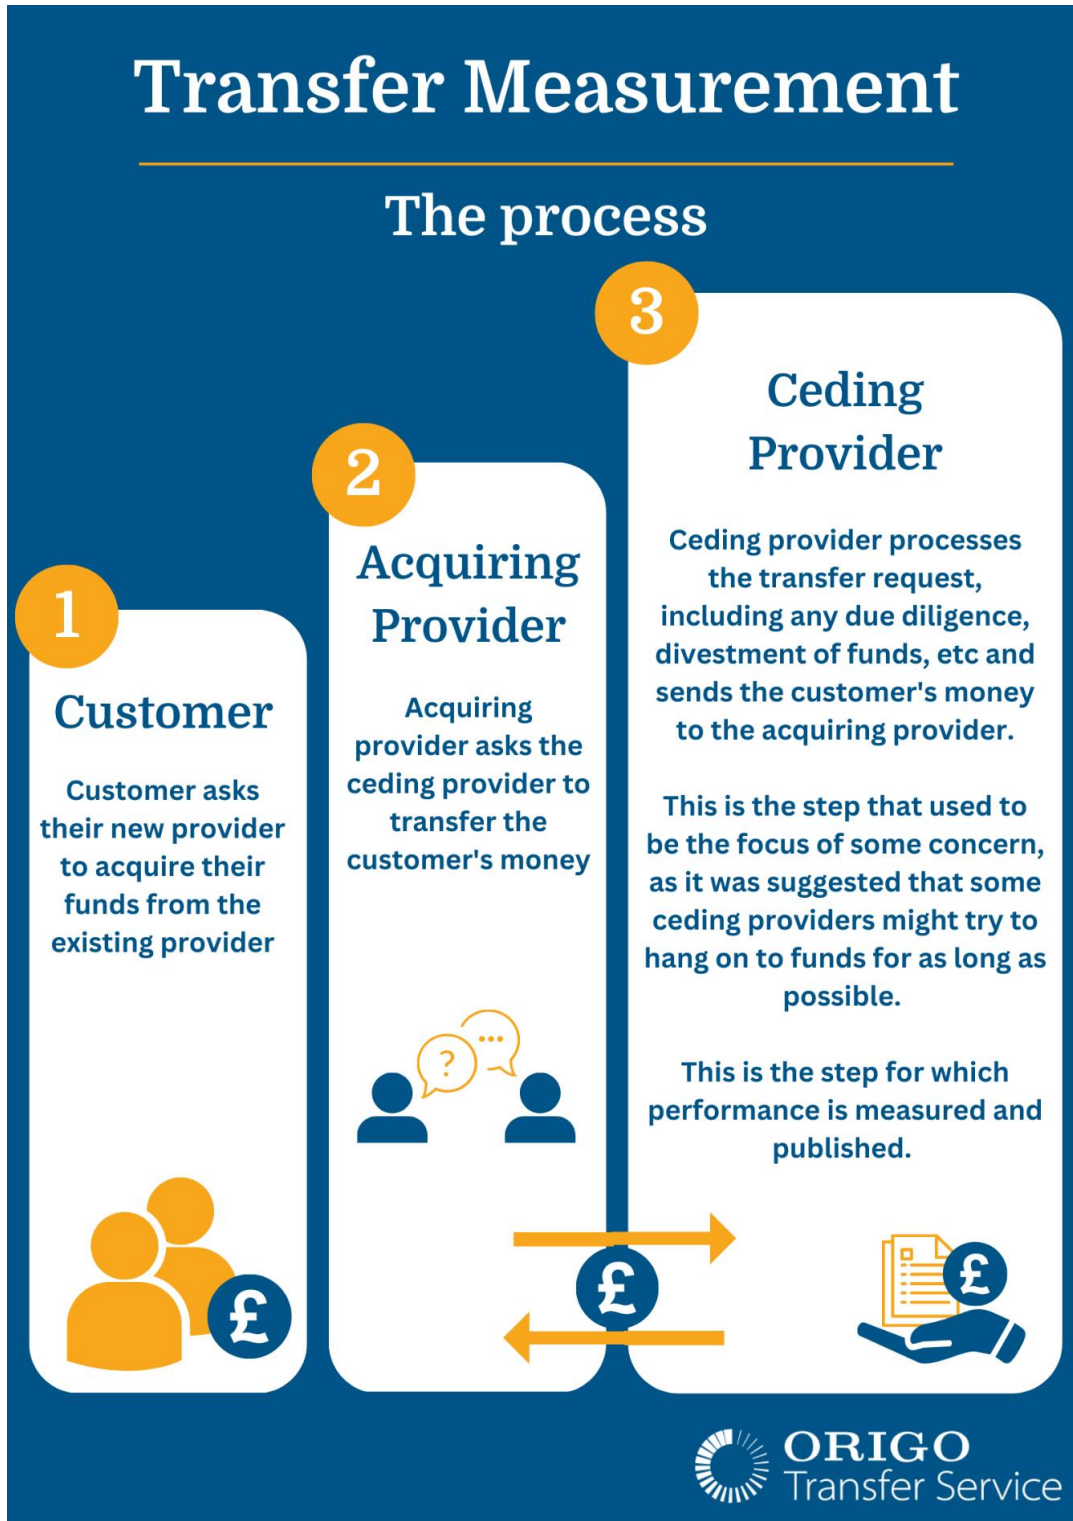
Transfer Measurement

The process

1

Customer

Customer asks their new provider to acquire their funds from the existing provider

2

Acquiring Provider

Acquiring provider asks the ceding provider to transfer the customer's money

?

3

Ceding Provider

Ceding provider processes the transfer request, including any due diligence, divestment of funds, etc and sends the customer's money to the acquiring provider.

This is the step that used to be the focus of some concern, as it was suggested that some ceding providers might try to hang on to funds for as long as possible.

This is the step for which performance is measured and published.

£

£

£

ORIGO
Transfer Service